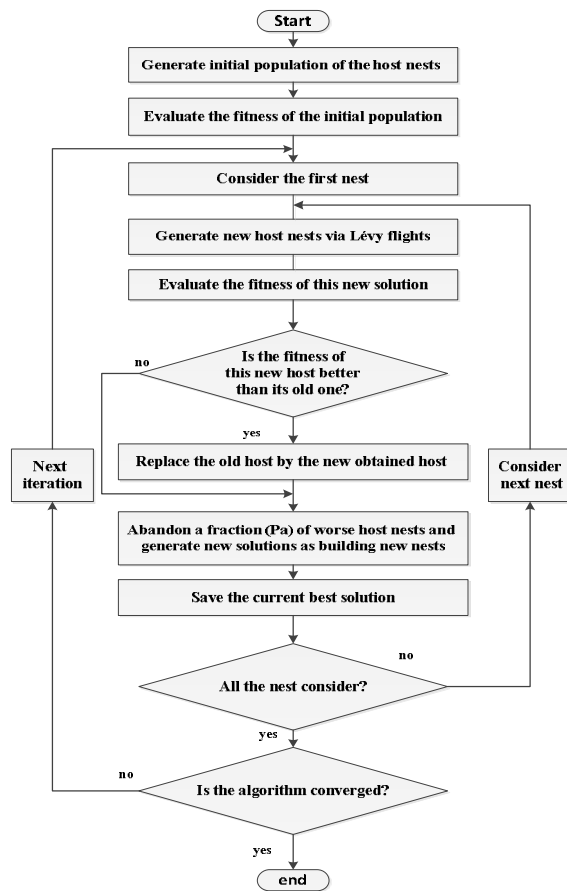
Start

Generate initial population of the host nests

Evaluate the fitness of the initial population

Consider the first nest

Generate new host nests via Lévy flights

Evaluate the fitness of this new solution

no

Is the fitness of this new host better than its old one?

yes

Next iteration

Replace the old host by the new obtained host

Consider next nest

Abandon a fraction (Pa) of worse host nests and generate new solutions as building new nests

Save the current best solution

no

All the nest consider?

yes

no

Is the algorithm converged?

yes

end